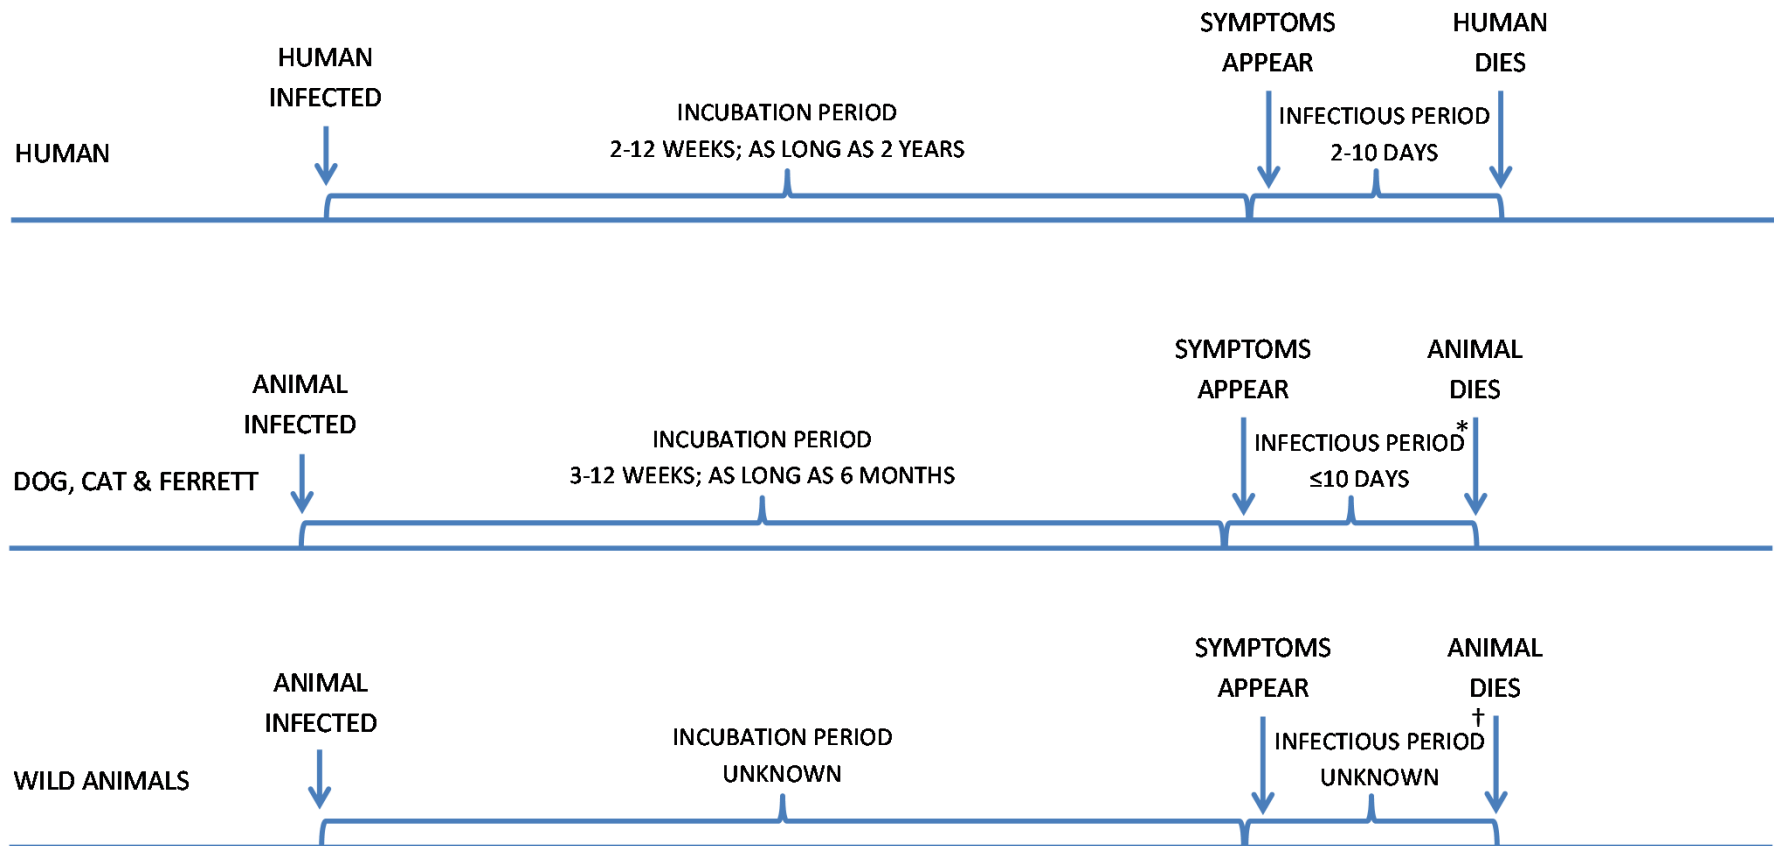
HUMAN

HUMAN INFECTED

INCUBATION PERIOD
2-12 WEEKS; AS LONG AS 2 YEARS

SYMPTOMS APPEAR

INFECTIOUS PERIOD
2-10 DAYS

HUMAN DIES

DOG, CAT & FERRETT

ANIMAL INFECTED

INCUBATION PERIOD
3-12 WEEKS; AS LONG AS 6 MONTHS

SYMPTOMS APPEAR

INFECTIOUS PERIOD*
≤10 DAYS

ANIMAL DIES

WILD ANIMALS

ANIMAL INFECTED

INCUBATION PERIOD
UNKNOWN

SYMPTOMS APPEAR

INFECTIOUS PERIOD
UNKNOWN

ANIMAL DIES
†